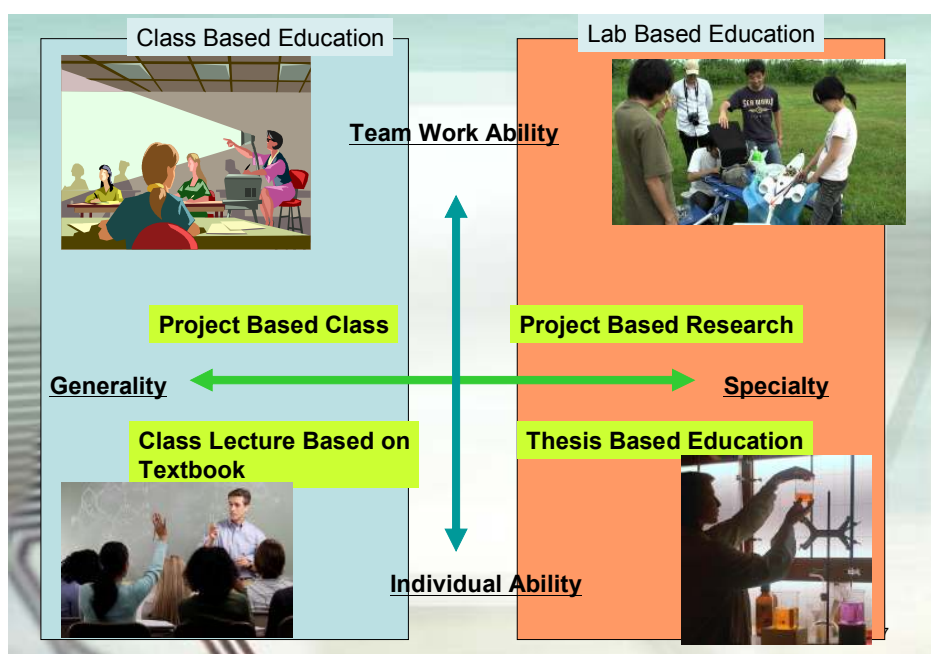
Class Based Education

Lab Based Education

Team Work Ability

Project Based Class

Project Based Research

Generality

Specialty

Class Lecture Based on Textbook

Thesis Based Education

Individual Ability